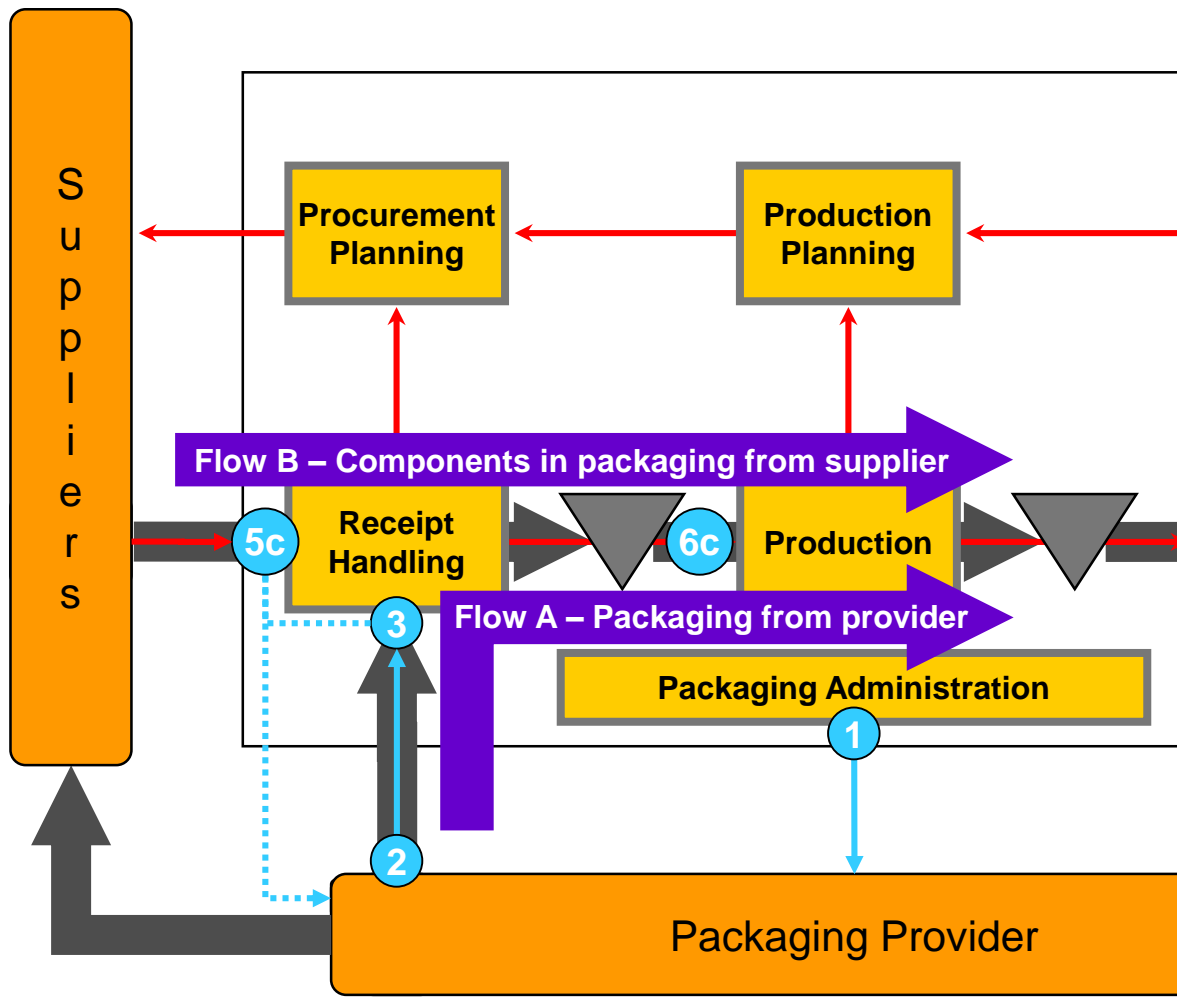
Suppliers

Procurement Planning

Production Planning

Flow B – Components in packaging from supplier

5c

Receipt Handling

6c

Production

3

Flow A – Packaging from provider

Packaging Administration

1

2

Packaging Provider